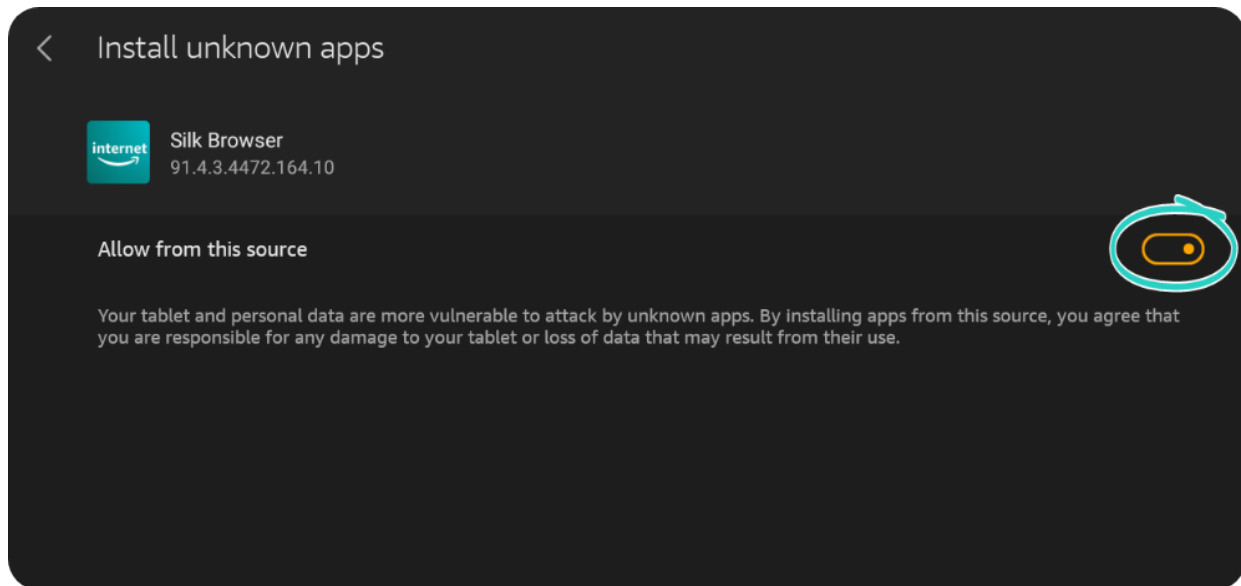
Install unknown apps

internet

Silk Browser
91.4.3.4472.164.10

Allow from this source

Your tablet and personal data are more vulnerable to attack by unknown apps. By installing apps from this source, you agree that you are responsible for any damage to your tablet or loss of data that may result from their use.